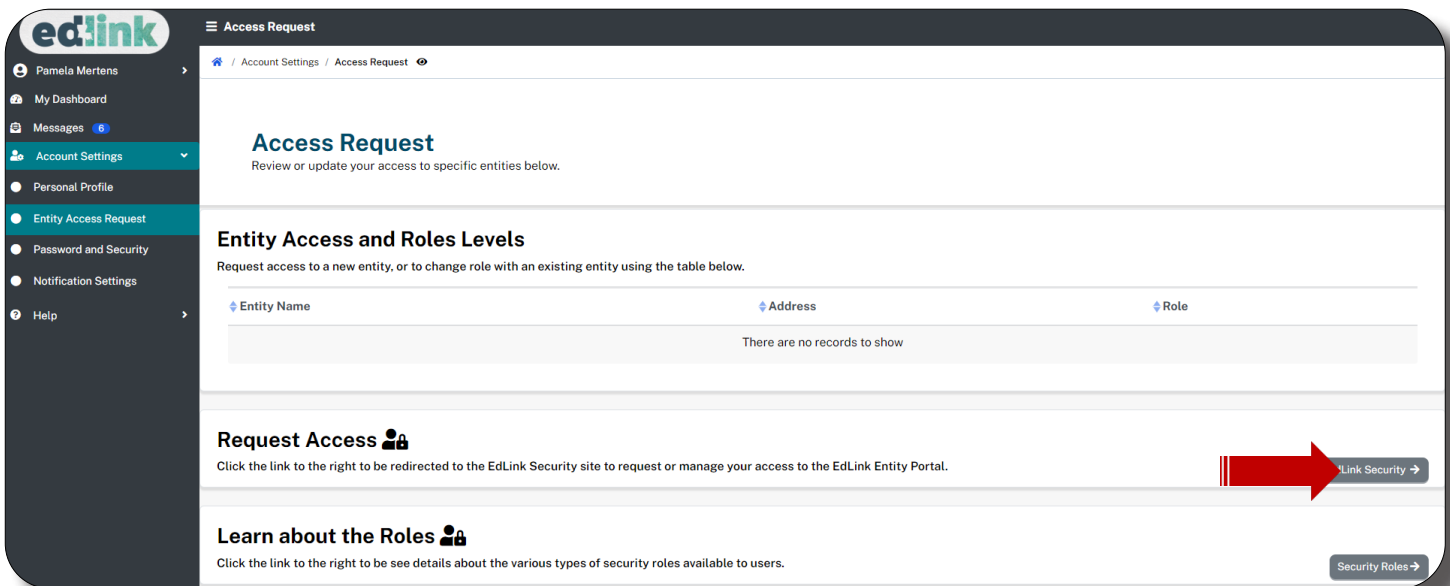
edlink

Pamela Mertens
My Dashboard
Messages 6
Account Settings
Personal Profile
Entity Access Request
Password and Security
Notification Settings
Help

Access Request

Account Settings / Access Request

Access Request
Review or update your access to specific entities below.

Entity Access and Roles Levels
Request access to a new entity, or to change role with an existing entity using the table below.

| Entity Name | Address | Role |
|---|---|---|
| There are no records to show | | |

Request Access
Click the link to the right to be redirected to the EdLink Security site to request or manage your access to the EdLink Entity Portal.

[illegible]Link Security

Learn about the Roles
Click the link to the right to be see details about the various types of security roles available to users.

Security Roles